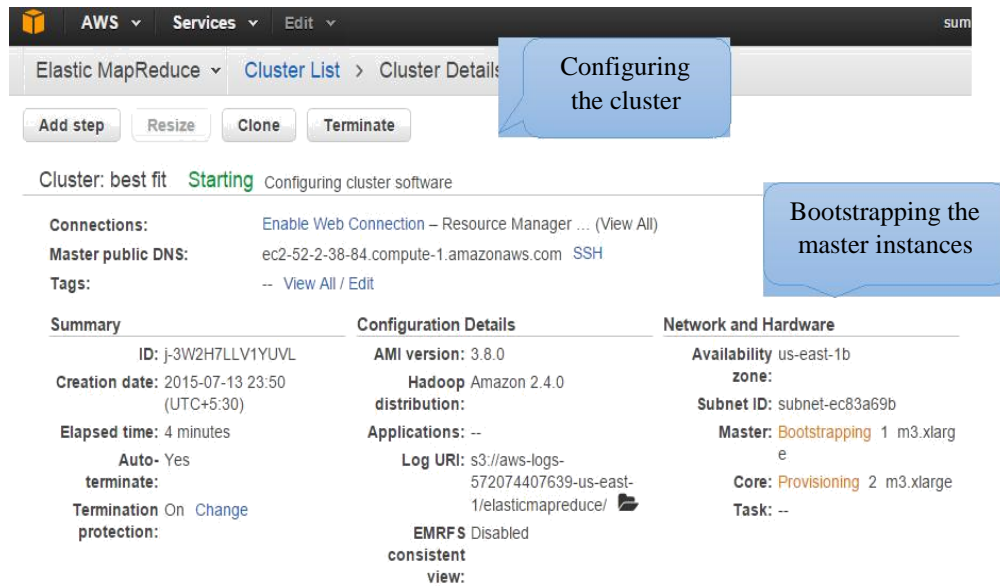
AWS Services Edit sum

Elastic MapReduce Cluster List > Cluster Details

Configuring the cluster

Add step Resize Clone Terminate

Cluster: best fit Starting Configuring cluster software

Bootstrapping the master instances

Connections: Enable Web Connection – Resource Manager ... (View All)

Master public DNS: ec2-52-2-38-84.compute-1.amazonaws.com SSH

Tags: -- View All / Edit

Summary

ID: j-3W2H7LLV1YUVL

Creation date: 2015-07-13 23:50 (UTC+5:30)

Elapsed time: 4 minutes

Auto-terminate: Yes

Termination protection: On Change

Configuration Details

AMI version: 3.8.0

Hadoop distribution: Amazon 2.4.0

Applications: --

Log URI: s3://aws-logs-572074407639-us-east-1/elasticmapreduce/

EMRFS consistent view: Disabled

Network and Hardware

Availability zone: us-east-1b

Subnet ID: subnet-ec83a69b

Master: Bootstrapping 1 m3.xlarge

Core: Provisioning 2 m3.xlarge

Task: --